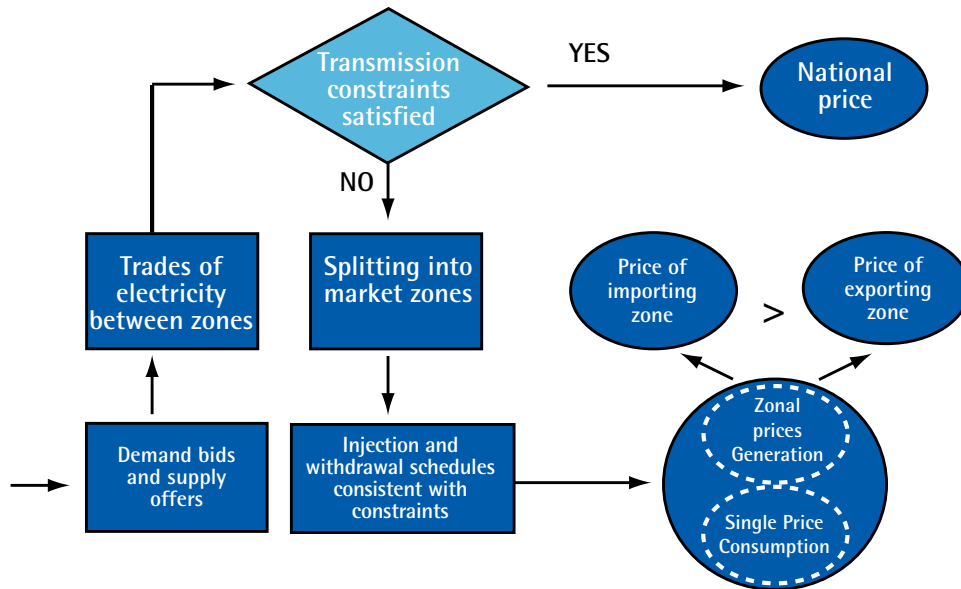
Transmission constraints satisfied

YES

National price

NO

Trades of electricity between zones

Splitting into market zones

Price of importing zone

>

Price of exporting zone

Demand bids and supply offers

Injection and withdrawal schedules consistent with constraints

Zonal prices Generation

Single Price Consumption